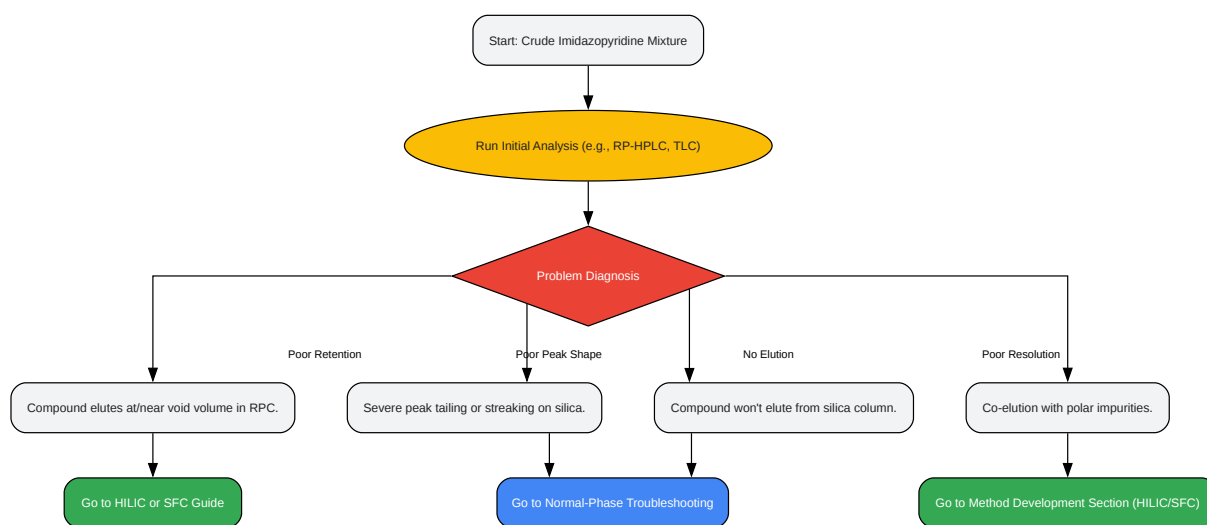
Start: Crude Imidazopyridine Mixture

Run Initial Analysis (e.g., RP-HPLC, TLC)

Problem Diagnosis

Poor Retention

Poor Peak Shape

No Elution

Poor Resolution

Compound elutes at/near void volume in RPC.

Severe peak tailing or streaking on silica.

Compound won't elute from silica column.

Co-elution with polar impurities.

Go to HILIC or SFC Guide

Go to Normal-Phase Troubleshooting

Go to Method Development Section (HILIC/SFC)